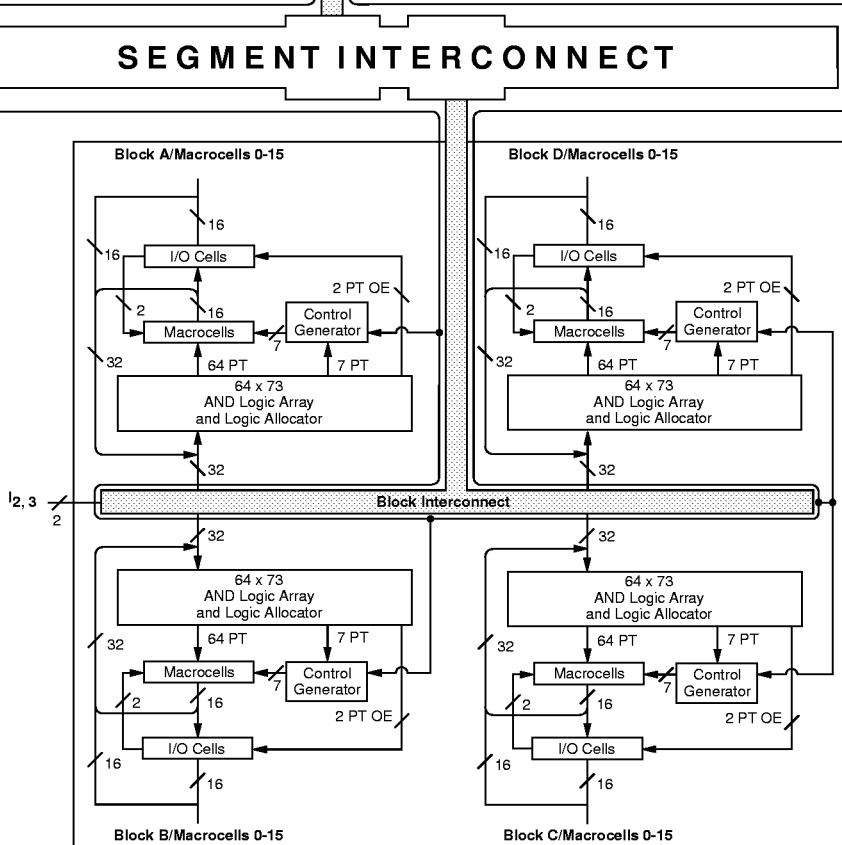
SEGMENT INTERCONNECT

Block A/Macrocells 0-15

16
I/O Cells
16
2 PT OE
2
16
Macrocells
Control Generator
7
32
64 PT
7 PT
64 x 73
AND Logic Array
and Logic Allocator
32

Block D/Macrocells 0-15

16
I/O Cells
16
2 PT OE
2
16
Macrocells
Control Generator
7
32
64 PT
7 PT
64 x 73
AND Logic Array
and Logic Allocator
32

$I_{2,3}$
2
Block Interconnect

32
64 x 73
AND Logic Array
and Logic Allocator
32
64 PT
7 PT
Macrocells
Control Generator
7
2
16
2 PT OE
I/O Cells
16
16
Block B/Macrocells 0-15

32
64 x 73
AND Logic Array
and Logic Allocator
32
64 PT
7 PT
Macrocells
Control Generator
7
2
16
2 PT OE
I/O Cells
16
16
Block C/Macrocells 0-15